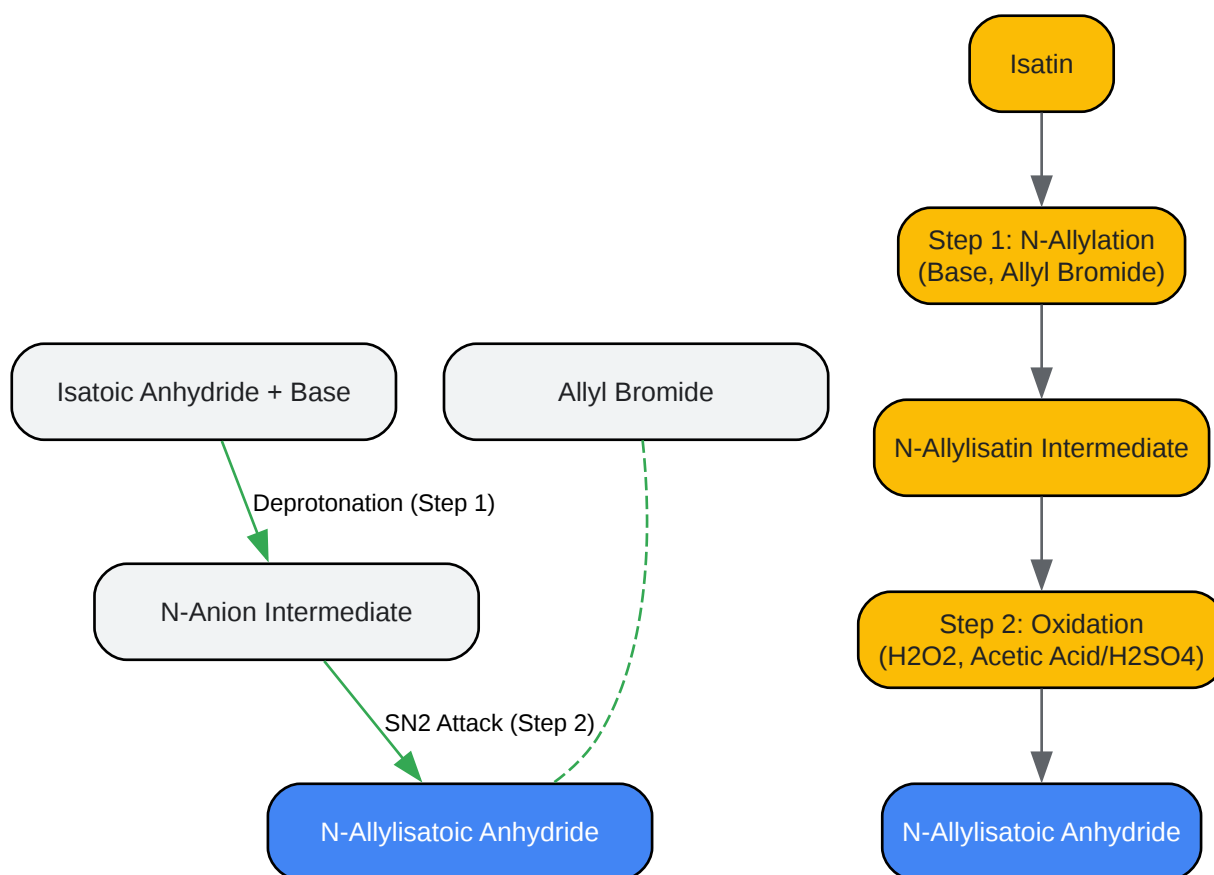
Isatoic Anhydride + Base

Allyl Bromide

Deprotonation (Step 1)

N-Anion Intermediate

SN2 Attack (Step 2)

N-Allylisatoic Anhydride

Isatin

Step 1: N-Allylation (Base, Allyl Bromide)

N-Allylisatin Intermediate

Step 2: Oxidation (H2O2, Acetic Acid/H2SO4)

N-Allylisatoic Anhydride